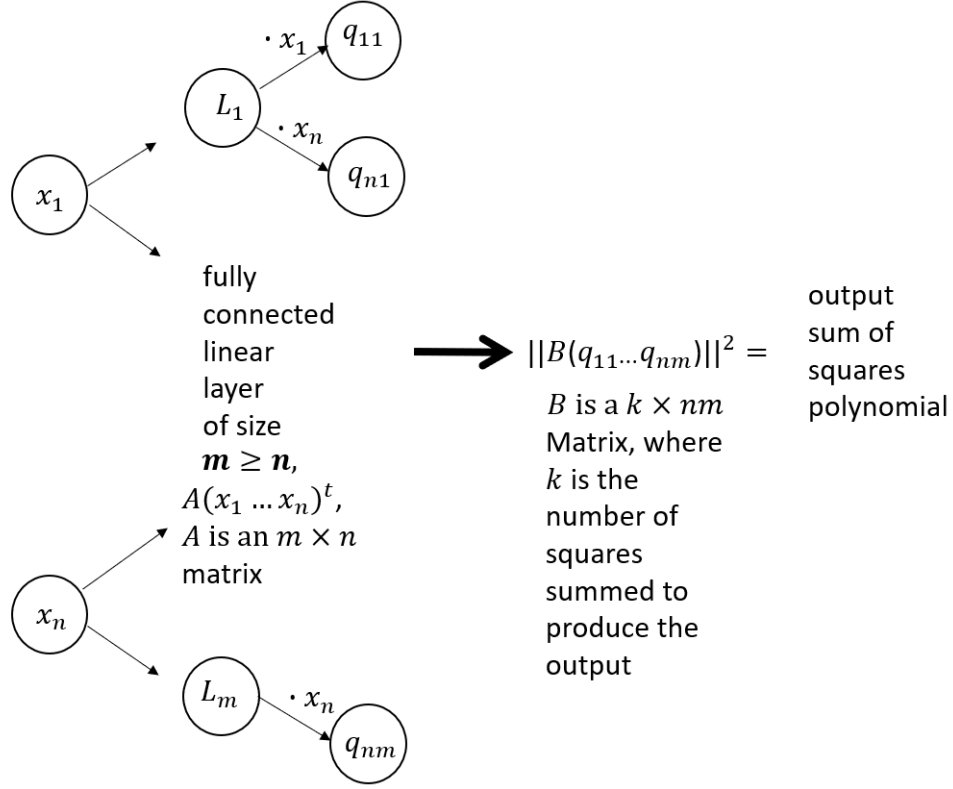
$\cdot x_1$ $q_{11}$

$L_1$

$\cdot x_n$

$q_{n1}$

$x_1$

fully connected linear layer of size $\boldsymbol{m \geq n}$, $A(x_1 \dots x_n)^t$, $A$ is an $m \times n$ matrix

$||B(q_{11} \dots q_{nm})||^2 =$

$B$ is a $k \times nm$ Matrix, where $k$ is the number of squares summed to produce the output

output sum of squares polynomial

$x_n$

$L_m$

$\cdot x_n$

$q_{nm}$